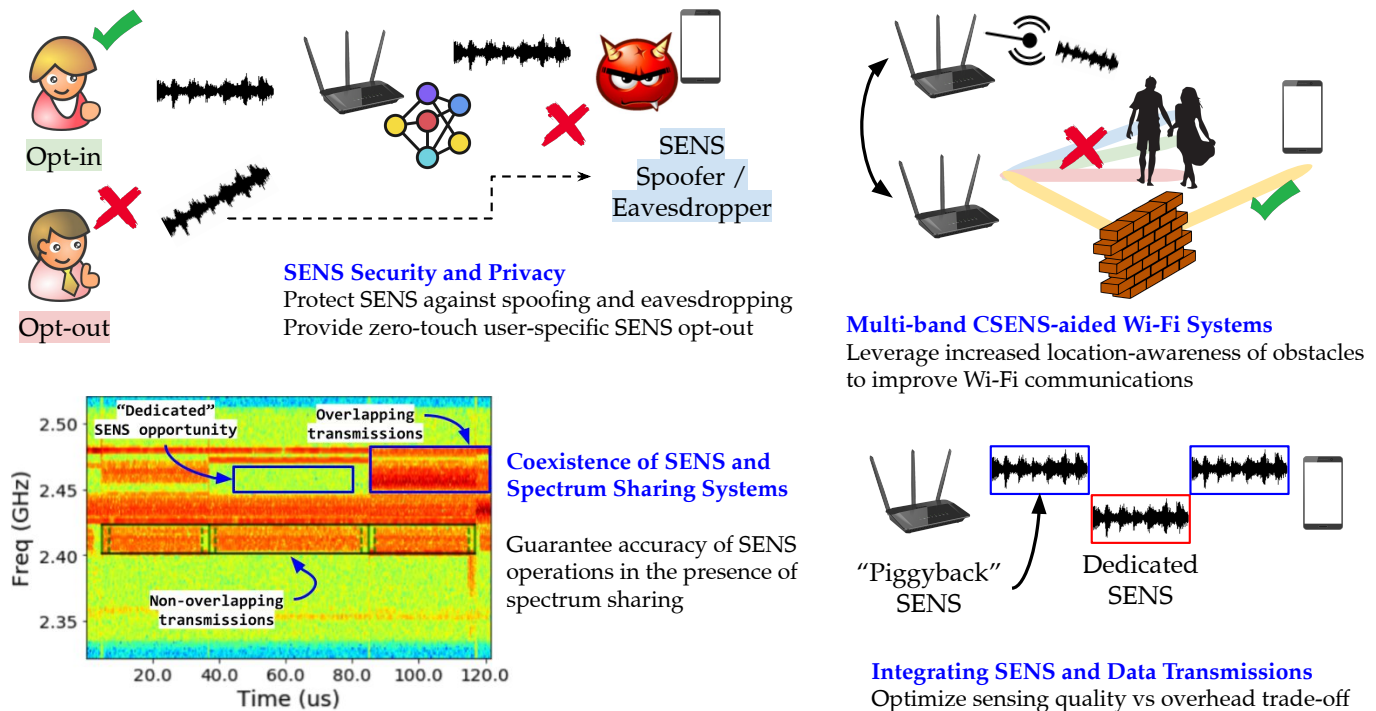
Opt-in

Opt-out

SENS Spoofer / Eavesdropper

SENS Security and Privacy
Protect SENS against spoofing and eavesdropping
Provide zero-touch user-specific SENS opt-out

Multi-band CSENS-aided Wi-Fi Systems
Leverage increased location-awareness of obstacles to improve Wi-Fi communications

"Dedicated" SENS opportunity

Overlapping transmissions

Non-overlapping transmissions

| Freq (GHz) |
|---|
| 2.50 |
| 2.45 |
| 2.40 |
| 2.35 |

20.0 40.0 60.0 80.0 100.0 120.0
Time (us)

Coexistence of SENS and Spectrum Sharing Systems

Guarantee accuracy of SENS operations in the presence of spectrum sharing

"Piggyback" SENS

Dedicated SENS

Integrating SENS and Data Transmissions
Optimize sensing quality vs overhead trade-off